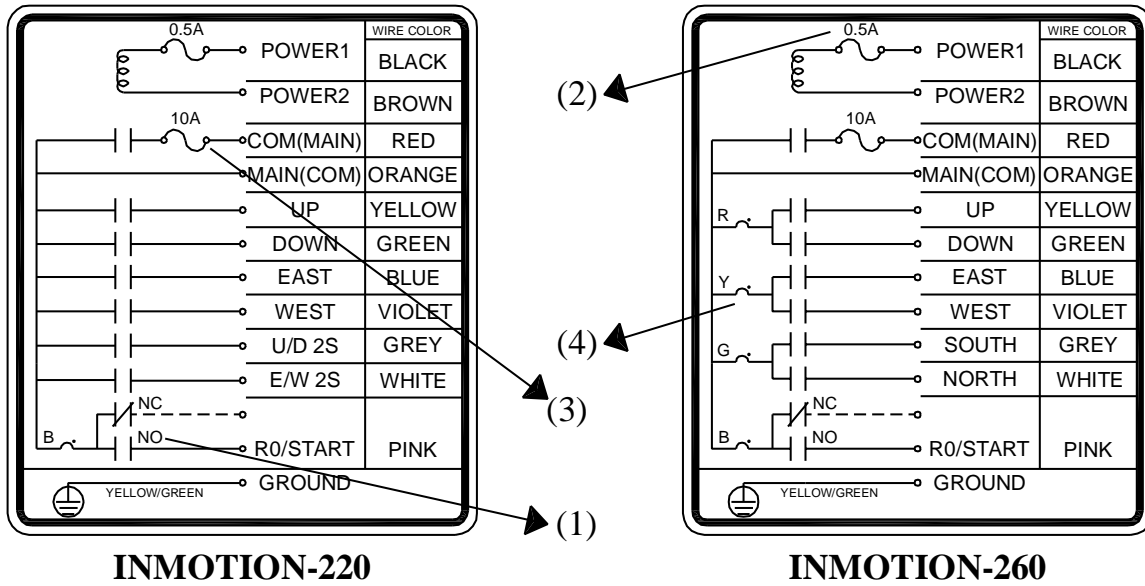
| | WIRE COLOR |
|---|---|
| 0.5A POWER1 | BLACK |
| POWER2 | BROWN |
| 10A COM(MAIN) | RED |
| MAIN(COM) | ORANGE |
| UP | YELLOW |
| DOWN | GREEN |
| EAST | BLUE |
| WEST | VIOLET |
| U/D 2S | GREY |
| E/W 2S | WHITE |
| B NC NO R0/START | PINK |
| YELLOW/GREEN GROUND | |

INMOTION-220

(2)
(4)
(3)
(1)

| | WIRE COLOR |
|---|---|
| 0.5A POWER1 | BLACK |
| POWER2 | BROWN |
| 10A COM(MAIN) | RED |
| MAIN(COM) | ORANGE |
| R UP | YELLOW |
| DOWN | GREEN |
| Y EAST | BLUE |
| WEST | VIOLET |
| G SOUTH | GREY |
| NORTH | WHITE |
| B NC NO R0/START | PINK |
| YELLOW/GREEN GROUND | |

INMOTION-260